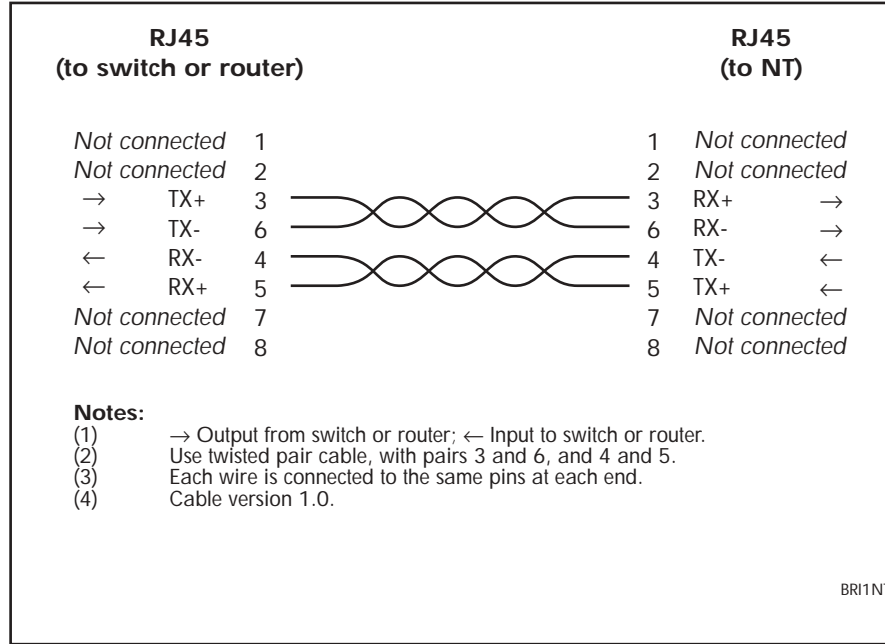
RJ45
(to switch or router)

RJ45
(to NT)

Not connected 1
Not connected 2
→ TX+ 3
→ TX- 6
← RX- 4
← RX+ 5
Not connected 7
Not connected 8

1 Not connected
2 Not connected
3 RX+ →
6 RX- →
4 TX- ←
5 TX+ ←
7 Not connected
8 Not connected

Notes:
(1) → Output from switch or router; ← Input to switch or router.
(2) Use twisted pair cable, with pairs 3 and 6, and 4 and 5.
(3) Each wire is connected to the same pins at each end.
(4) Cable version 1.0.

BRI1N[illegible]